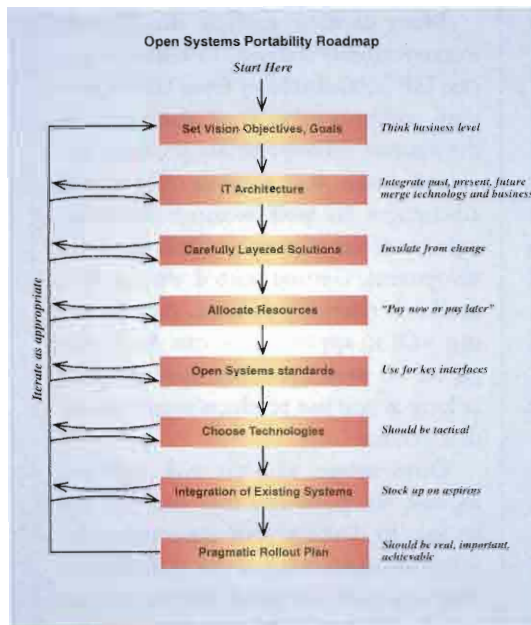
Open Systems Portability Roadmap

Start Here

Set Vision Objectives, Goals

Think business level

IT Architecture

Integrate past, present, future merge technology and business

Carefully Layered Solutions

Insulate from change

Allocate Resources

"Pay now or pay later"

Open Systems standards

Use for key interfaces

Choose Technologies

Should be tactical

Integration of Existing Systems

Stock up on aspirins

Pragmatic Rollout Plan

Should be real, important, achievable

Iterate as appropriate